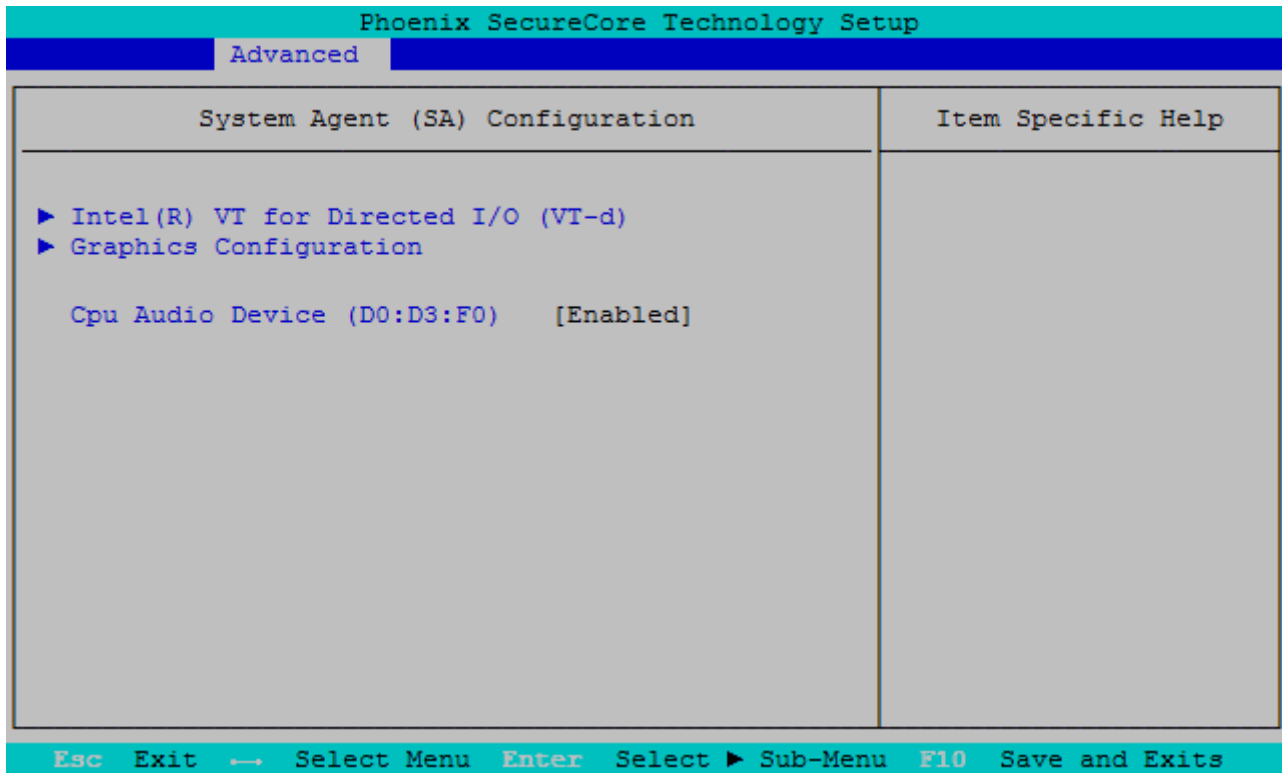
Phoenix SecureCore Technology Setup

Advanced

System Agent (SA) Configuration

Item Specific Help

▶ Intel(R) VT for Directed I/O (VT-d)
▶ Graphics Configuration

Cpu Audio Device (D0:D3:F0) [Enabled]

Esc Exit ←→ Select Menu Enter Select ▶ Sub-Menu F10 Save and Exits